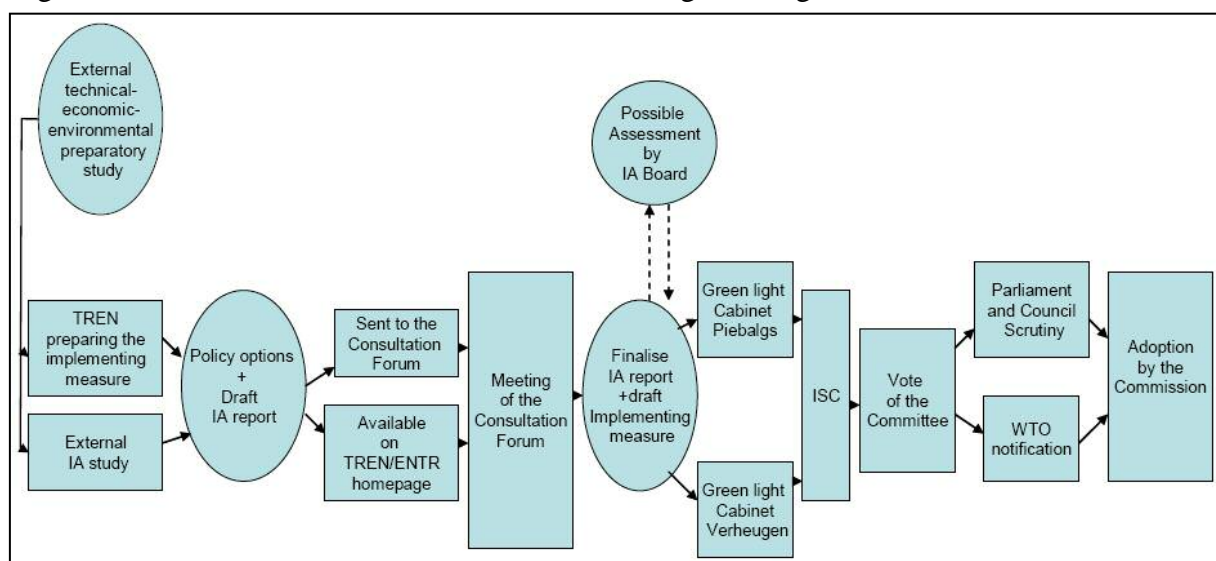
External technical-economic-environmental preparatory study

TREN preparing the implementing measure

External IA study

Policy options + Draft IA report

Sent to the Consultation Forum

Available on TREN/ENTR homepage

Meeting of the Consultation Forum

Possible Assessment by IA Board

Finalise IA report +draft Implementing measure

Green light Cabinet Piebalgs

Green light Cabinet Verheugen

ISC

Vote of the Committee

Parliament and Council Scrutiny

WTO notification

Adoption by the Commission